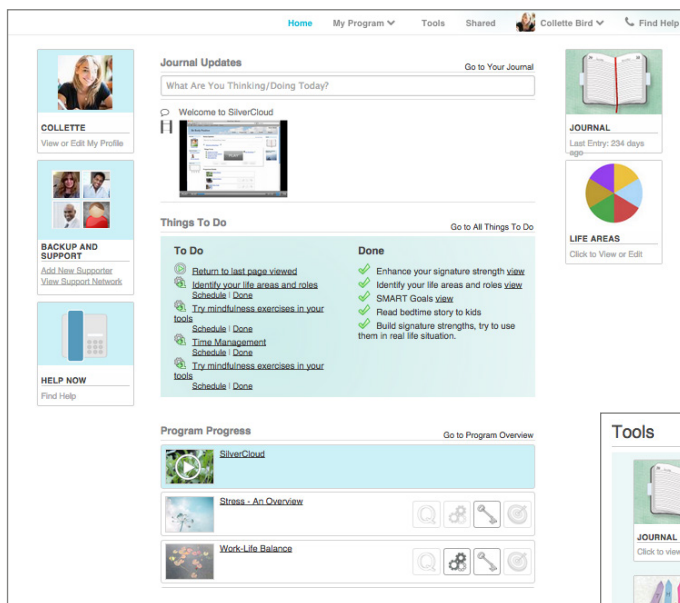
Home My Program Tools Shared Collette Bird Find Help

COLLETTE
View or Edit My Profile

BACKUP AND SUPPORT
Add New Supporter
View Support Network

HELP NOW
Find Help

Journal Updates
Go to Your Journal
What Are You Thinking/Doing Today?

Welcome to SilverCloud

Things To Do
Go to All Things To Do

To Do
Return to last page viewed
Identify your life areas and roles
Schedule | Done
Try mindfulness exercises in your tools
Schedule | Done
Time Management
Schedule | Done
Try mindfulness exercises in your tools
Schedule | Done

Done
Enhance your signature strength view
Identify your life areas and roles view
SMART Goals view
Read bedtime story to kids
Build signature strengths, try to use them in real life situation.

Program Progress
Go to Program Overview
SilverCloud
Stress - An Overview
Work-Life Balance

JOURNAL
Last Entry: 234 days ago

LIFE AREAS
Click to View or Edit

Tools
JOURNAL
Click to view